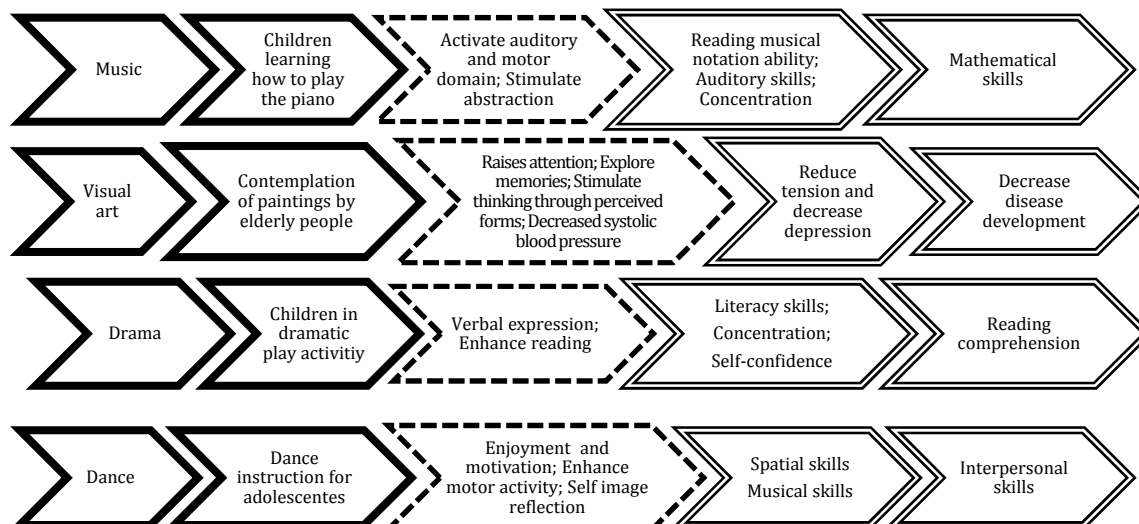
Music

Children learning how to play the piano

Activate auditory and motor domain; Stimulate abstraction

Reading musical notation ability; Auditory skills; Concentration

Mathematical skills

Visual art

Contemplation of paintings by elderly people

Raises attention; Explore memories; Stimulate thinking through perceived forms; Decreased systolic blood pressure

Reduce tension and decrease depression

Decrease disease development

Drama

Children in dramatic play activitiy

Verbal expression; Enhance reading

Literacy skills; Concentration; Self-confidence

Reading comprehension

Dance

Dance instruction for adolescentes

Enjoyment and motivation; Enhance motor activity; Self image reflection

Spatial skills Musical skills

Interpersonal skills